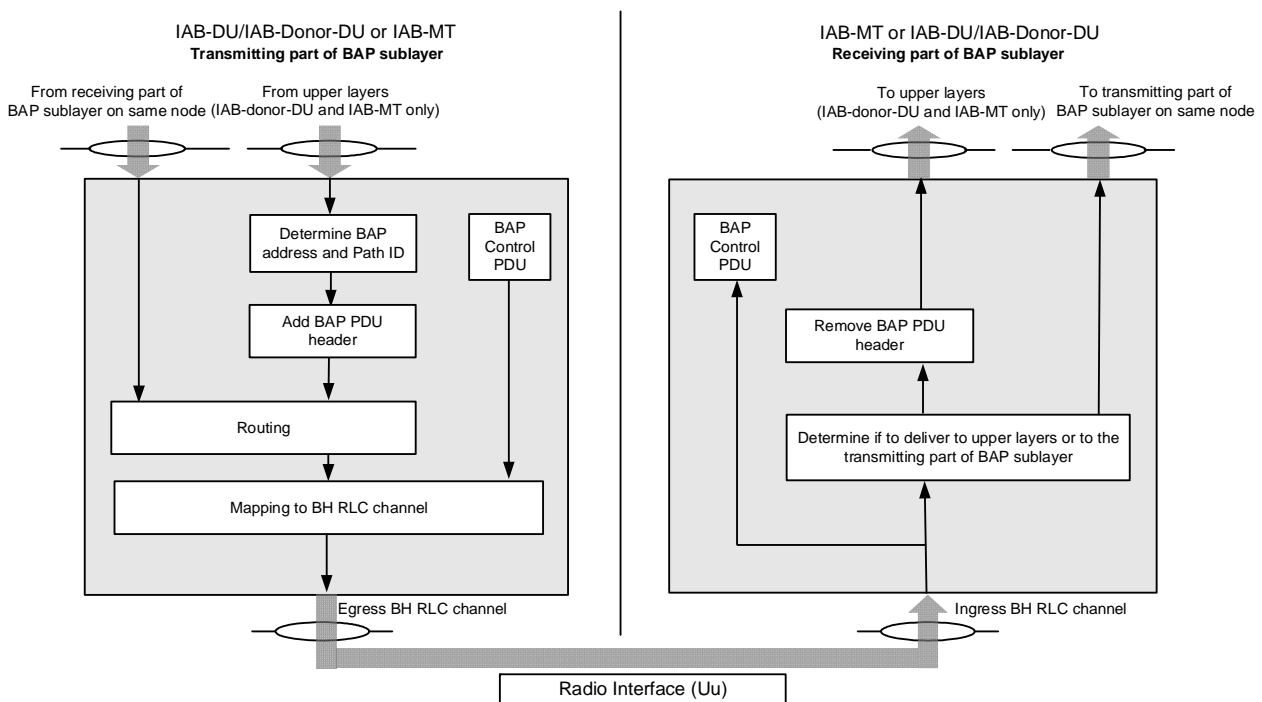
IAB-DU/IAB-Donor-DU or IAB-MT
Transmitting part of BAP sublayer

From receiving part of BAP sublayer on same node

From upper layers (IAB-donor-DU and IAB-MT only)

Determine BAP address and Path ID

BAP Control PDU

Add BAP PDU header

Routing

Mapping to BH RLC channel

Egress BH RLC channel

IAB-MT or IAB-DU/IAB-Donor-DU
Receiving part of BAP sublayer

To upper layers (IAB-donor-DU and IAB-MT only)

To transmitting part of BAP sublayer on same node

BAP Control PDU

Remove BAP PDU header

Determine if to deliver to upper layers or to the transmitting part of BAP sublayer

Ingress BH RLC channel

Radio Interface (Uu)